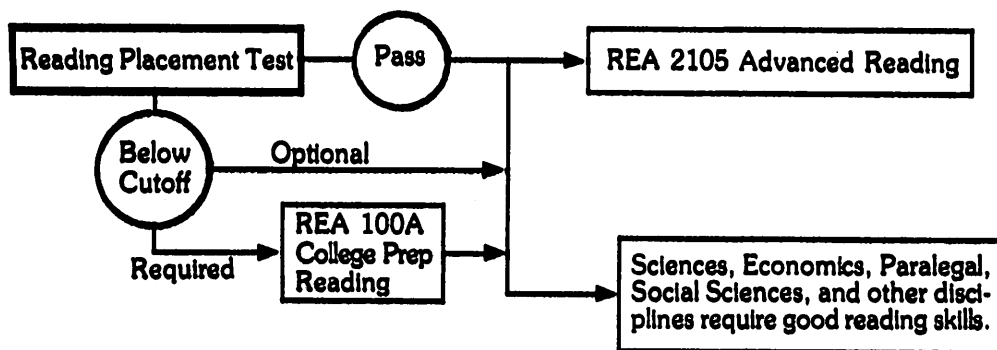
Reading Placement Test

Pass

REA 2105 Advanced Reading

Below Cutoff

Optional

REA 100A College Prep Reading

Required

Sciences, Economics, Paralegal, Social Sciences, and other disciplines require good reading skills.